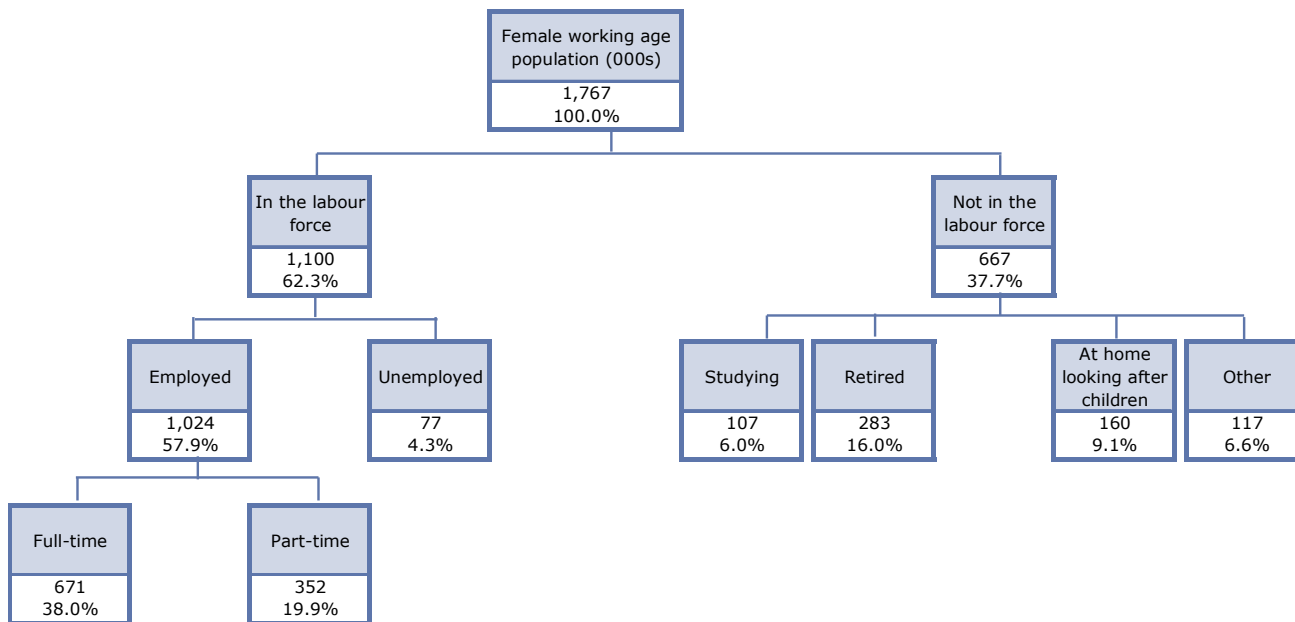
Female working age population (000s)
1,767
100.0%

In the labour force
1,100
62.3%

Not in the labour force
667
37.7%

Employed
1,024
57.9%

Unemployed
77
4.3%

Studying
107
6.0%

Retired
283
16.0%

At home looking after children
160
9.1%

Other
117
6.6%

Full-time
671
38.0%

Part-time
352
19.9%